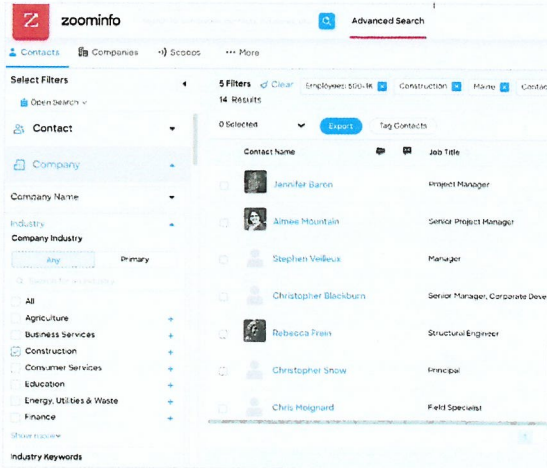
zoominfo

Advanced Search

Contacts Companies Scoops ··· More

Select Filters

Open Search

Contact

Company

Company Name

Industry

Company Industry

Any Primary

All
Agriculture
Business Services
Construction
Consumer Services
Education
Energy, Utilities & Waste
Finance

Show more

Industry Keywords

5 Filters Clear Employees: 500-1K Construction Maine Conta

14 Results

0 Selected Export Tag Contacts

| Contact Name | Job Title |
|---|---|
| Jennifer Baron | Project Manager |
| Aimee Mountain | Senior Project Manager |
| Stephen Veilleux | Manager |
| Christopher Blackburn | Senior Manager, Corporate Deve |
| Rebecca Frain | Structural Engineer |
| Christopher Snow | Principal |
| Chris Meignard | Field Specialist |